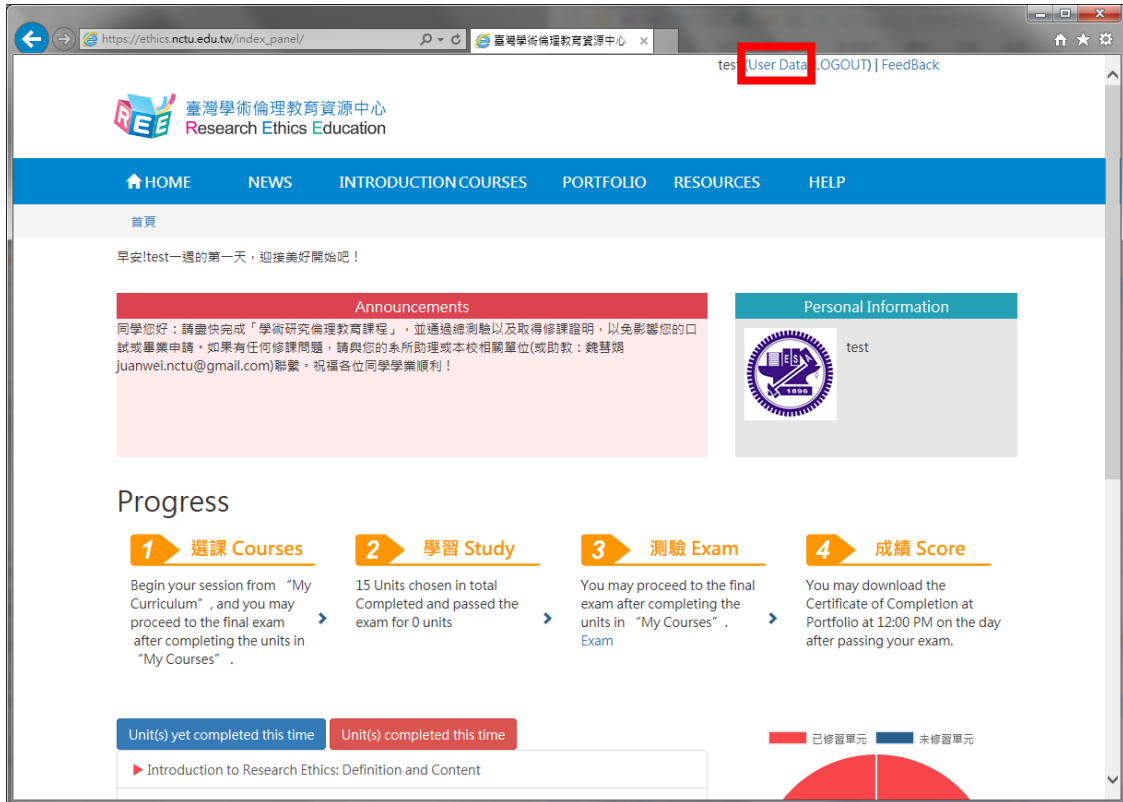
https://ethics.nctu.edu.tw/index_panel/

臺灣學術倫理教育資源中心

test(User Data | LOGOUT) | FeedBack

REE 臺灣學術倫理教育資源中心
Research Ethics Education

HOME NEWS INTRODUCTION COURSES PORTFOLIO RESOURCES HELP

首頁

早安!test一週的第一天，迎接美好開始吧！

Announcements

同學您好：請盡快完成「學術研究倫理教育課程」，並通過總測驗以及取得修課證明，以免影響您的口試或畢業申請。如果有任何修課問題，請與您的系所助理或本校相關單位(或助教：魏彗娟 juanwei.nctu@gmail.com)聯繫。祝福各位同學學業順利！

Personal Information

test

Progress

1 選課 Courses
Begin your session from "My Curriculum", and you may proceed to the final exam after completing the units in "My Courses".

2 學習 Study
15 Units chosen in total
Completed and passed the exam for 0 units

3 測驗 Exam
You may proceed to the final exam after completing the units in "My Courses".
Exam

4 成績 Score
You may download the Certificate of Completion at Portfolio at 12:00 PM on the day after passing your exam.

Unit(s) yet completed this time
Unit(s) completed this time

Introduction to Research Ethics: Definition and Content

已修習單元 未修習單元